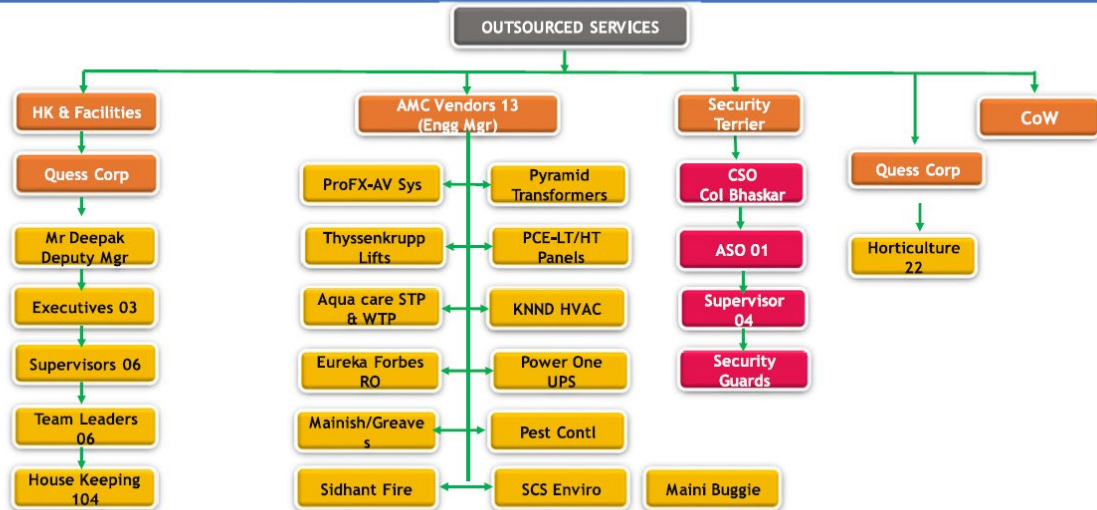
OUTSOURCED SERVICES

HK & Facilities

Quess Corp

Mr Deepak Deputy Mgr

Executives 03

Supervisors 06

Team Leaders 06

House Keeping 104

AMC Vendors 13 (Engg Mgr)

ProFX-AV Sys

Pyramid Transformers

Thyssenkrupp Lifts

PCE-LT/HT Panels

Aqua care STP & WTP

KNND HVAC

Eureka Forbes RO

Power One UPS

Mainish/Greaves

Pest Contl

Sidhant Fire

SCS Enviro

Maini Buggie

Security Terrier

CSO Col Bhaskar

ASO 01

Supervisor 04

Security Guards

Quess Corp

Horticulture 22

CoW